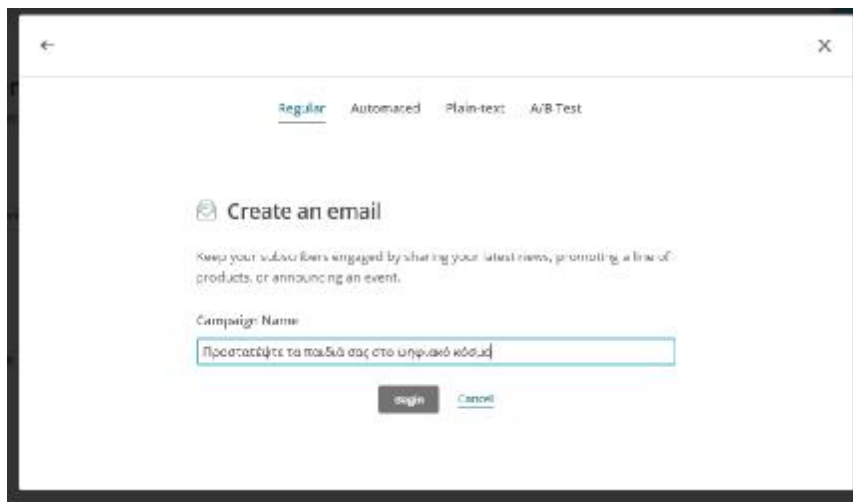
←

×

Regular Automated Plain-text A/B Test

Create an email

Keep your subscribers engaged by sharing your latest news, promoting a line of products, or announcing an event.

Campaign Name

Προστατέψτε τα παιδιά σας στο ψηφιακό κόσμο

Begin Cancel